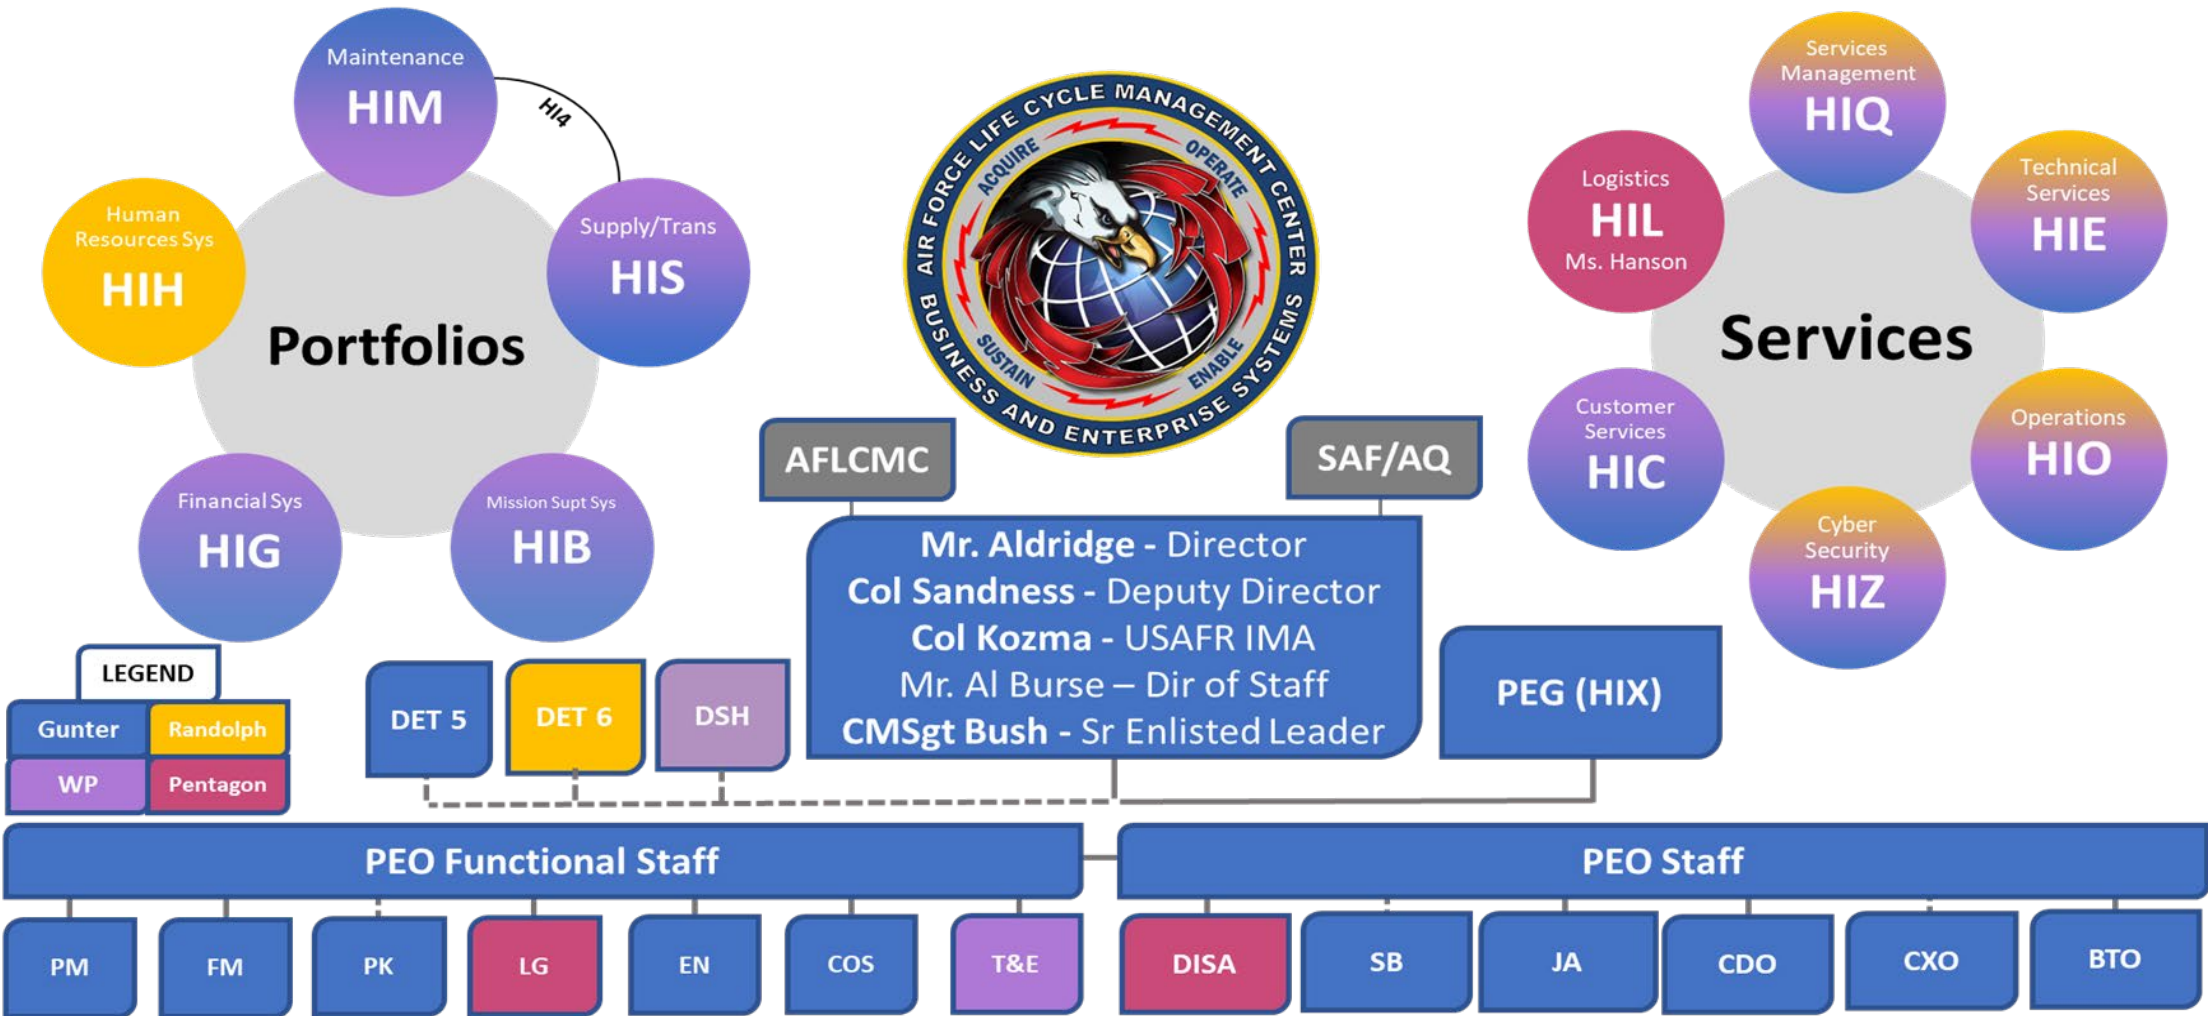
Maintenance
HIM

HI4

Supply/Trans
HIS

Human Resources Sys
HIH

Portfolios

Financial Sys
HIG

Mission Supt Sys
HIB

AIR FORCE LIFE CYCLE MANAGEMENT CENTER
BUSINESS AND ENTERPRISE SYSTEMS
ACQUIRE OPERATE SUSTAIN ENABLE

AFLCMC

SAF/AQ

Services Management
HIQ

Logistics
HIL
Ms. Hanson

Technical Services
HIE

Services

Customer Services
HIC

Operations
HIO

Cyber Security
HIZ

Mr. Aldridge - Director
Col Sandness - Deputy Director
Col Kozma - USAFR IMA
Mr. Al Burse – Dir of Staff
CMSgt Bush - Sr Enlisted Leader

PEG (HIX)

LEGEND

| Gunter | Randolph |
|---|---|
| WP | Pentagon |

DET 5

DET 6

DSH

PEO Functional Staff

PEO Staff

PM

FM

PK

LG

EN

COS

T&E

DISA

SB

JA

CDO

CXO

BTO